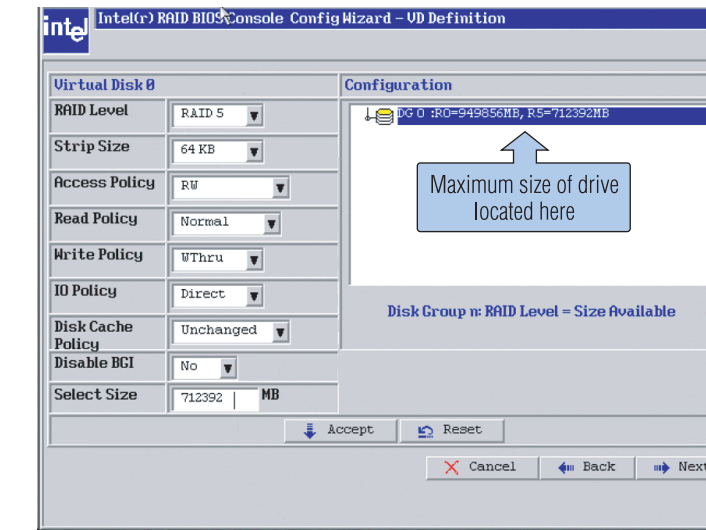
intel Intel(r) RAID BIOS Console Config Wizard – VD Definition

Virtual Disk 0

| | |
|---|---|
| RAID Level | RAID 5 |
| Strip Size | 64 KB |
| Access Policy | RW |
| Read Policy | Normal |
| Write Policy | WThru |
| IO Policy | Direct |
| Disk Cache Policy | Unchanged |
| Disable BGI | No |
| Select Size | 712392 MB |

Configuration

DG 0 :R0=949856MB, R5=712392MB

Maximum size of drive located here

Disk Group n: RAID Level = Size Available

Accept Reset

Cancel Back Next